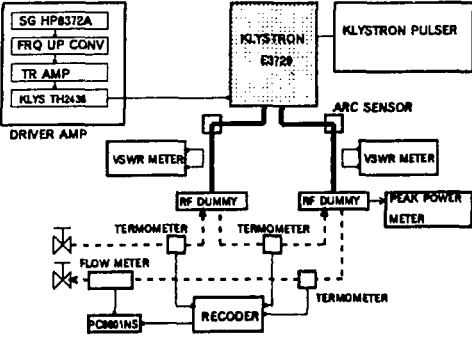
SG HP8372A
FRQ UP CONV
TR AMP
KLYS TH2436
DRIVER AMP
KLYSTRON
E3729
KLYSTRON PULSER
ARC SENSOR
VSWR METER
VSWR METER
RF DUMMY
RF DUMMY
PEAK POWER METER
TERMOMETER
TERMOMETER
FLOW METER
TERMOMETER
PC9801NS
RECODER